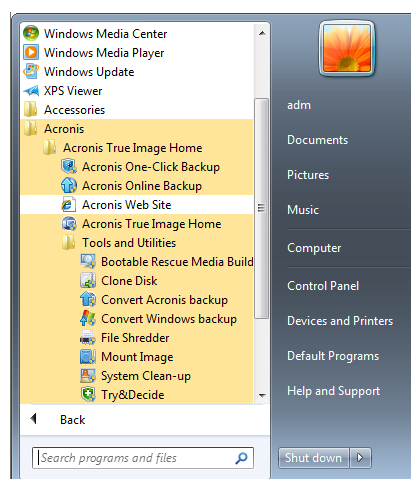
Windows Media Center
Windows Media Player
Windows Update
XPS Viewer
Accessories
Acronis
Acronis True Image Home
Acronis One-Click Backup
Acronis Online Backup
Acronis Web Site
Acronis True Image Home
Tools and Utilities
Bootable Rescue Media Build
Clone Disk
Convert Acronis backup
Convert Windows backup
File Shredder
Mount Image
System Clean-up
Try&Decide
Back
Search programs and files

adm
Documents
Pictures
Music
Computer
Control Panel
Devices and Printers
Default Programs
Help and Support
Shut down